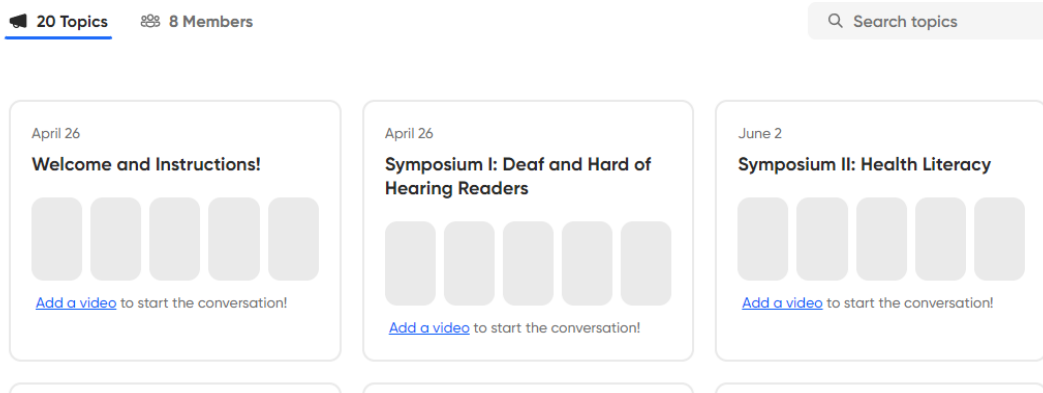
20 Topics
8 Members
Search topics

April 26
Welcome and Instructions!
Add a video to start the conversation!

April 26
Symposium I: Deaf and Hard of Hearing Readers
Add a video to start the conversation!

June 2
Symposium II: Health Literacy
Add a video to start the conversation!